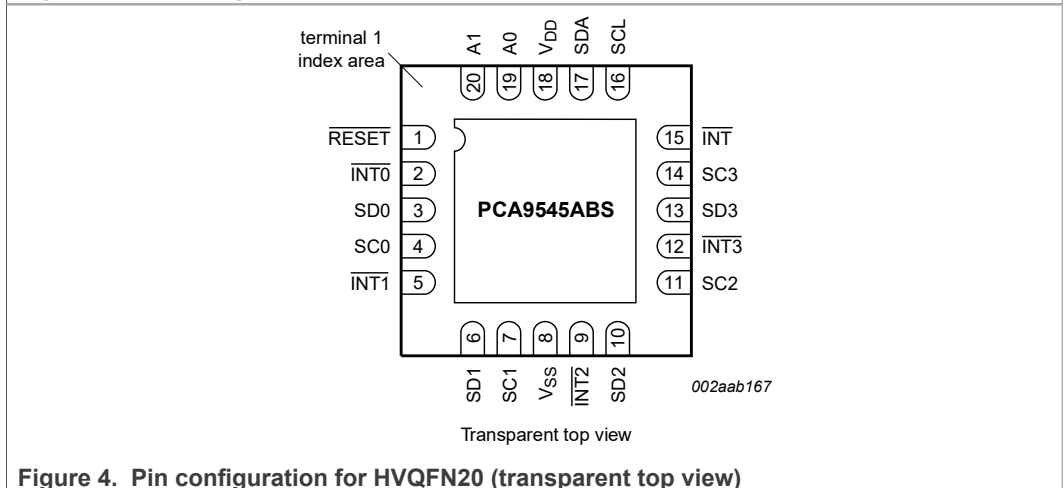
terminal 1 index area

A1 A0 $V_{DD}$ SDA SCL

20 19 18 17 16

$\overline{RESET}$ 1
$\overline{INT0}$ 2
SD0 3
SC0 4
$\overline{INT1}$ 5

PCA9545ABS

15 $\overline{INT}$
14 SC3
13 SD3
12 $\overline{INT3}$
11 SC2

6 7 8 9 10

SD1 SC1 $V_{SS}$ $\overline{INT2}$ SD2

002aab167

Transparent top view

Figure 4. Pin configuration for HVQFN20 (transparent top view)